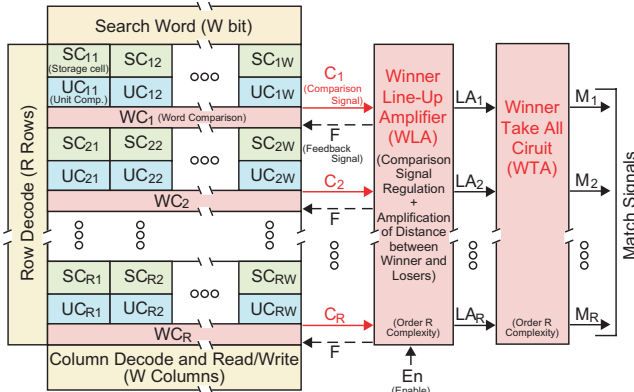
Search Word (W bit)

Row Decode (R Rows)

$SC_{11}$ (Storage cell) $SC_{12}$ ooo $SC_{1W}$
$UC_{11}$ (Unit Comp.) $UC_{12}$ ooo $UC_{1W}$
$WC_1$ (Word Comparison)
$SC_{21}$ $SC_{22}$ ooo $SC_{2W}$
$UC_{21}$ $UC_{22}$ ooo $UC_{2W}$
$WC_2$
$SC_{R1}$ $SC_{R2}$ ooo $SC_{RW}$
$UC_{R1}$ $UC_{R2}$ ooo $UC_{RW}$
$WC_R$

Column Decode and Read/Write (W Columns)

$C_1$ (Comparison Signal)
F (Feedback Signal)
$C_2$
F
$C_R$
F

Winner Line-Up Amplifier (WLA)
(Comparison Signal Regulation + Amplification of Distance between Winner and Losers)
(Order R Complexity)

En (Enable)

$LA_1$
$LA_2$
$LA_R$

Winner Take All Ciruit (WTA)
(Order R Complexity)

$M_1$
$M_2$
$M_R$

Match Signals